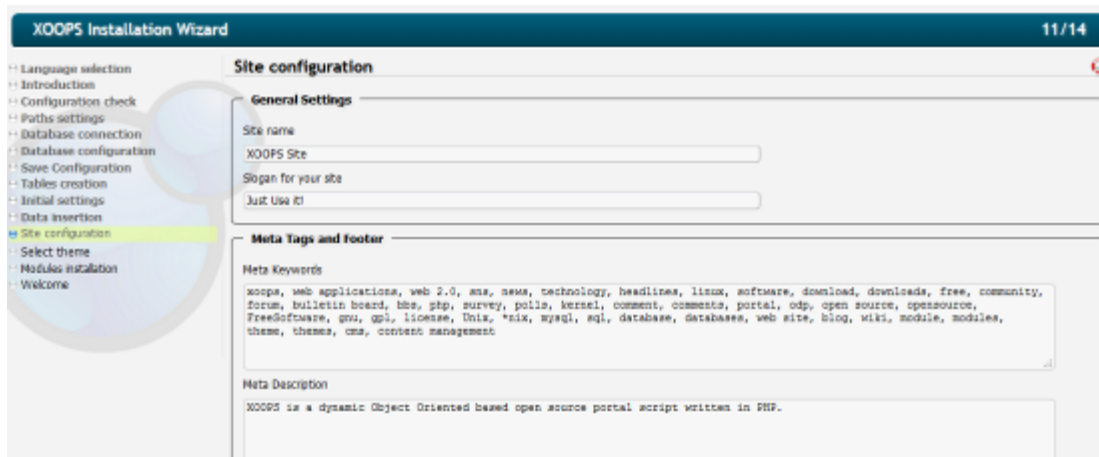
XOOPS Installation Wizard

11/14

Language selection
Introduction
Configuration check
Paths settings
Database connection
Database configuration
Save Configuration
Tables creation
Initial settings
Data insertion
Site configuration
Select theme
Modules installation
Welcome

Site configuration

General Settings

Site name

XOOPS Site

Slogan for your site

Just Use it!

Meta Tags and Footer

Meta Keywords

xoops, web applications, web 2.0, sns, news, technology, headlines, linux, software, download, downloads, free, community, forum, bulletin board, bbs, php, survey, polls, kernel, comment, comments, portal, odp, open source, opensource, FreeSoftware, gnu, gpl, license, Unix, *nix, mysql, sql, database, databases, web site, blog, wiki, module, modules, theme, themes, cms, content management

Meta Description

XOOPS is a dynamic Object Oriented based open source portal script written in PHP.